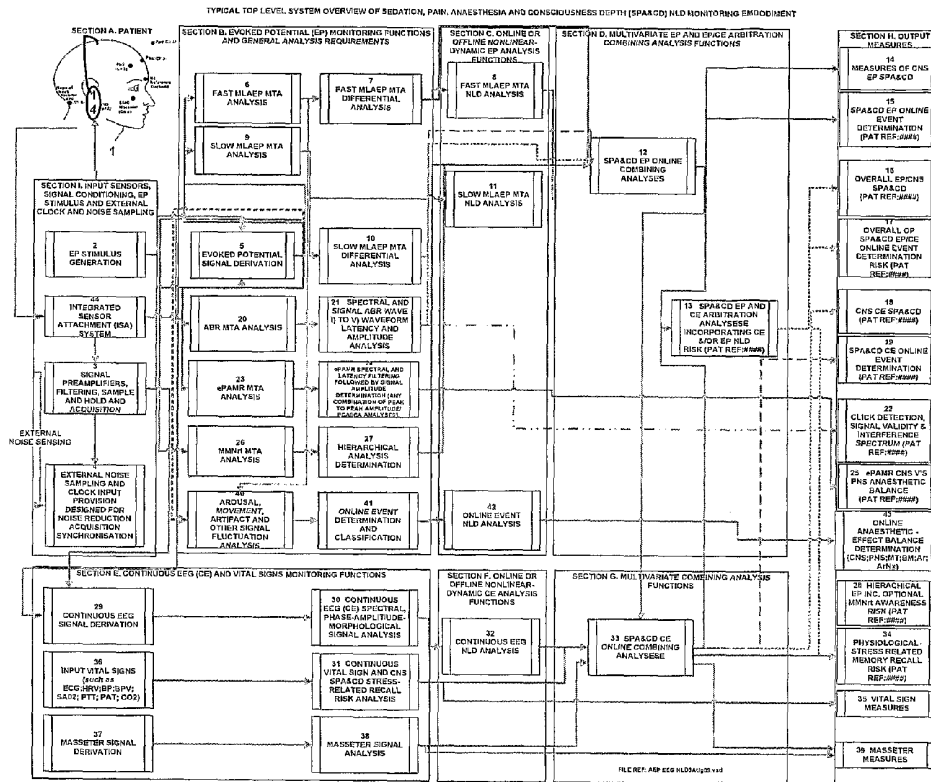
TYPICAL TOP LEVEL SYSTEM OVERVIEW OF SEDATION, PAIN, ANAESTHESIA AND CONSCIOUSNESS DEPTH (SPA&CD) NLD MONITORING EMBODIMENT

SECTION A. PATIENT

4

1

SECTION I. INPUT SENSORS, SIGNAL CONDITIONING, EP STIMULUS AND EXTERNAL CLOCK AND NOISE SAMPLING

2 EP STIMULUS GENERATION

44 INTEGRATED SENSOR ATTACHMENT (ISA) SYSTEM

3 SIGNAL PREAMPLIFIERS, FILTERING, SAMPLE AND HOLD AND ACQUISITION

EXTERNAL NOISE SENSING

EXTERNAL NOISE SAMPLING AND CLOCK INPUT PROVISION DESIGNED FOR NOISE REDUCTION ACQUISITION SYNCHRONISATION

SECTION B. EVOKED POTENTIAL (EP) MONITORING FUNCTIONS AND GENERAL ANALYSIS REQUIREMENTS

6 FAST MLAEP MTA ANALYSIS

7 FAST MLAEP MTA DIFFERENTIAL ANALYSIS

9 SLOW MLAEP MTA ANALYSIS

5 EVOKED POTENTIAL SIGNAL DERIVATION

10 SLOW MLAEP MTA DIFFERENTIAL ANALYSIS

20 ABR MTA ANALYSIS

21 SPECTRAL AND SIGNAL ABR WAVE I) TO V) WAVEFORM LATENCY AND AMPLITUDE ANALYSIS

23 ePAMR MTA ANALYSIS

24 ePAMR SPECTRAL AND LATENCY FILTERING FOLLOWED BY SIGNAL AMPLITUDE DETERMINATION (ANY COMBINATION OF PEAK TO PEAK AMPLITUDE/ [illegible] ANALYSIS)

26 MMNR MTA ANALYSIS

27 HIERARCHICAL ANALYSIS DETERMINATION

40 AROUSAL, MOVEMENT, ARTIFACT AND OTHER SIGNAL FLUCTUATION ANALYSIS

41 ONLINE EVENT DETERMINATION AND CLASSIFICATION

SECTION C. ONLINE OR OFFLINE NONLINEAR-DYNAMIC EP ANALYSIS FUNCTIONS

8 FAST MLAEP MTA NLD ANALYSIS

11 SLOW MLAEP MTA NLD ANALYSIS

42 ONLINE EVENT NLD ANALYSIS

SECTION D. MULTIVARIATE EP AND EP/CE ARBITRATION COMBINING ANALYSIS FUNCTIONS

12 SPA&CD EP ONLINE COMBINING ANALYSIS

13 SPA&CD EP AND CE ARBITRATION ANALYSESE INCORPORATING CE &/OR EP NLD RISK (PAT REF:####)

SECTION H. OUTPUT MEASURES

14 MEASURES OF CNS EP SPA&CD

15 SPA&CD EP ONLINE EVENT DETERMINATION (PAT REF:####)

16 OVERALL EP/CNS SPA&CD (PAT REF:####)

17 OVERALL OP SPA&CD EP/CE ONLINE EVENT DETERMINATION RISK (PAT REF:####)

18 CNS CE SPA&CD (PAT REF:####)

19 SPA&CD CE ONLINE EVENT DETERMINATION (PAT REF:####)

22 CLICK DETECTION, SIGNAL VALIDITY & INTERFERENCE SPECTRUM (PAT REF:####)

25 ePAMR CNS V'S PNS ANAESTHETIC BALANCE (PAT REF:####)

45 ONLINE ANAESTHETIC - EFFECT BALANCE DETERMINATION (CNS;PNS;MTG;MAR; ArNx)

28 HIERARCHICAL EP INC. OPTIONAL MMNR AWARENESS RISK (PAT REF:####)

34 PHYSIOLOGICAL-STRESS RELATED MEMORY RECALL RISK (PAT REF:####)

35 VITAL SIGN MEASURES

39 MASSETER MEASURES

SECTION E. CONTINUOUS EEG (CE) AND VITAL SIGNS MONITORING FUNCTIONS

29 CONTINUOUS EEG SIGNAL DERIVATION

30 CONTINUOUS EEG (CE) SPECTRAL, PHASE-AMPLITUDE-MORPHOLOGICAL SIGNAL ANALYSIS

36 INPUT VITAL SIGNS (such as ECG;HRV;BP;SPV; SAO2; PTT; PAT; CO2)

31 CONTINUOUS VITAL SIGN AND CNS SPA&CD STRESS-RELATED RECALL RISK ANALYSIS

37 MASSETER SIGNAL DERIVATION

38 MASSETER SIGNAL ANALYSIS

SECTION F. ONLINE OR OFFLINE NONLINEAR-DYNAMIC CE ANALYSIS FUNCTIONS

32 CONTINUOUS EEG NLD ANALYSIS

SECTION G. MULTIVARIATE COMBINING ANALYSIS FUNCTIONS

33 SPA&CD CE ONLINE COMBINING ANALYSESE

FILE REF: AEP EEG NLD5Aug05.vsd